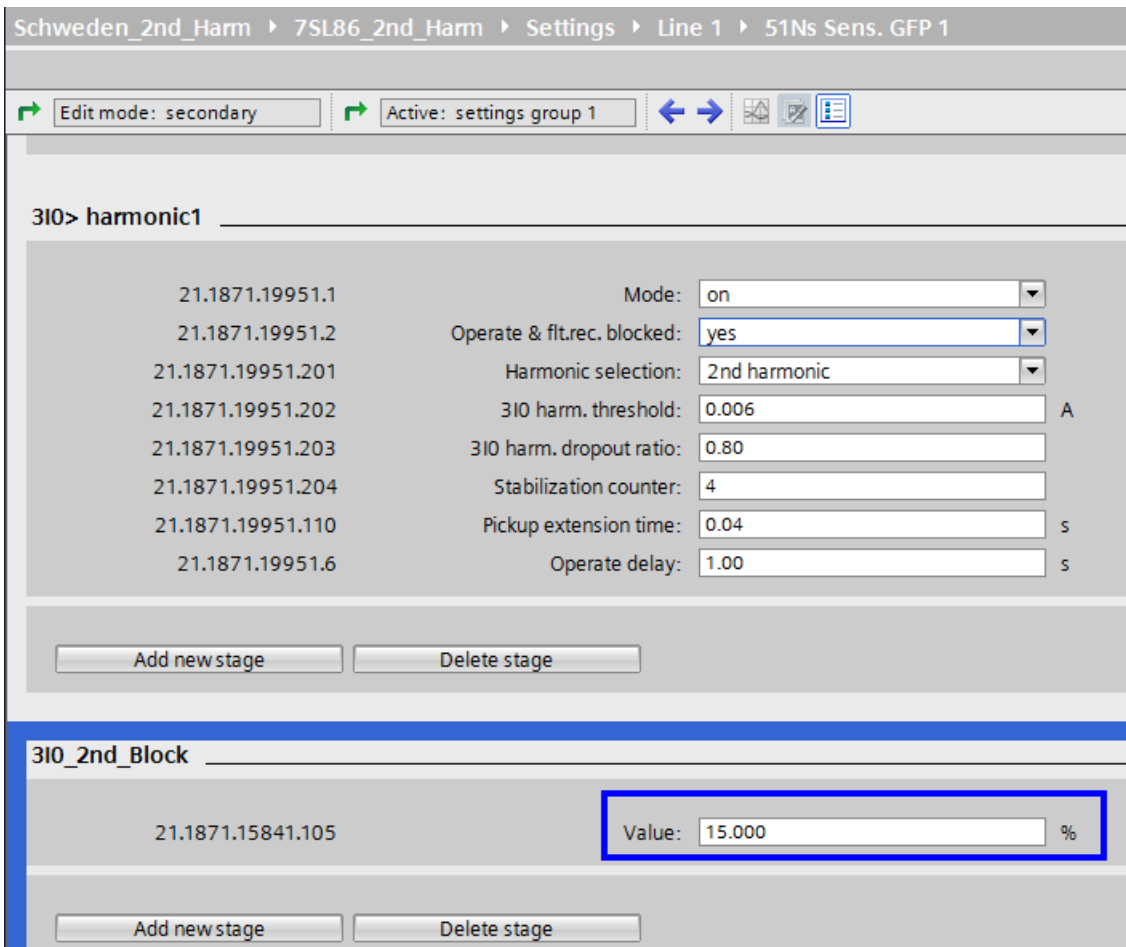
Schweden_2nd_Harm ▸ 7SL86_2nd_Harm ▸ Settings ▸ Line 1 ▸ 51Ns Sens. GFP 1

Edit mode: secondary

Active: settings group 1

3I0> harmonic1

| | | | |
|---|---|---|---|
| 21.1871.19951.1 | Mode: | on | |
| 21.1871.19951.2 | Operate & flt.rec. blocked: | yes | |
| 21.1871.19951.201 | Harmonic selection: | 2nd harmonic | |
| 21.1871.19951.202 | 3I0 harm. threshold: | 0.006 | A |
| 21.1871.19951.203 | 3I0 harm. dropout ratio: | 0.80 | |
| 21.1871.19951.204 | Stabilization counter: | 4 | |
| 21.1871.19951.110 | Pickup extension time: | 0.04 | s |
| 21.1871.19951.6 | Operate delay: | 1.00 | s |

Add new stage Delete stage

3I0_2nd_Block

| | | | |
|---|---|---|---|
| 21.1871.15841.105 | Value: | 15.000 | % |

Add new stage Delete stage